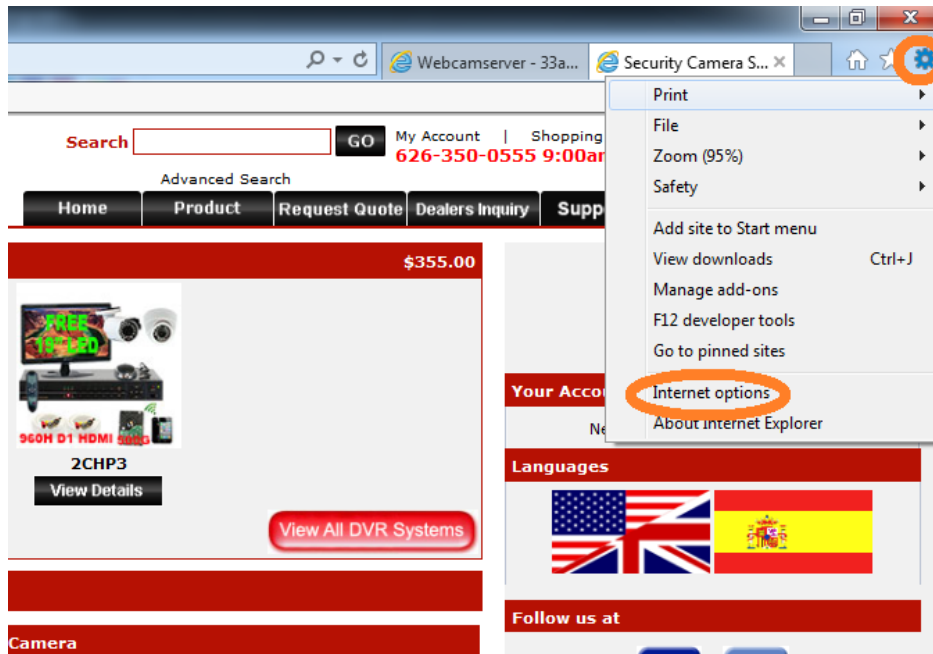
Webcamserver - 33a...

Security Camera S...

Print

File

Zoom (95%)

Safety

Add site to Start menu

View downloads Ctrl+J

Manage add-ons

F12 developer tools

Go to pinned sites

Internet options

About Internet Explorer

Search GO

My Account | Shopping

626-350-0555 9:00ar

Advanced Search

Home Product Request Quote Dealers Inquiry Supp

$355.00

FREE 19" LCD

960H D1 HDMI 500G

2CHP3

View Details

View All DVR Systems

Your Accou

Ne

Languages

Follow us at

Camera